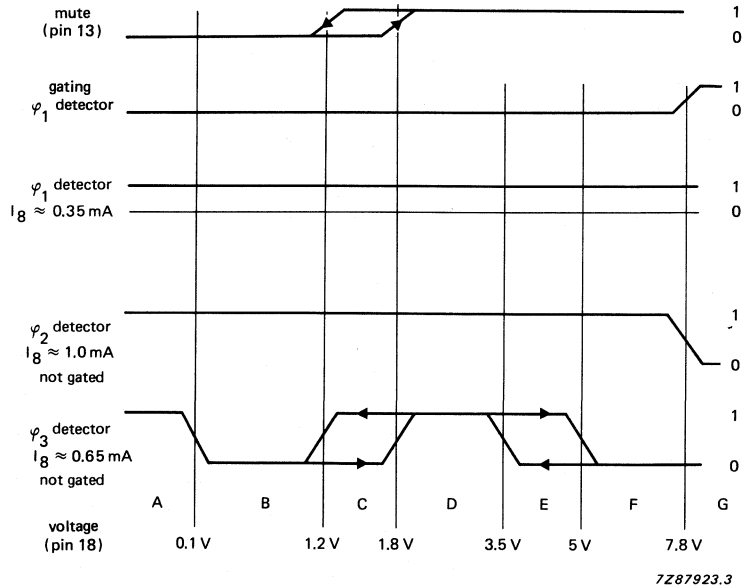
mute (pin 13)

1
0

gating $\varphi_1$ detector

1
0

$\varphi_1$ detector
$I_8 \approx 0.35$ mA

1
0

$\varphi_2$ detector
$I_8 \approx 1.0$ mA
not gated

1
0

$\varphi_3$ detector
$I_8 \approx 0.65$ mA
not gated

1
0

A B C D E F G

voltage (pin 18)

0.1 V 1.2 V 1.8 V 3.5 V 5 V 7.8 V

7Z87923.3